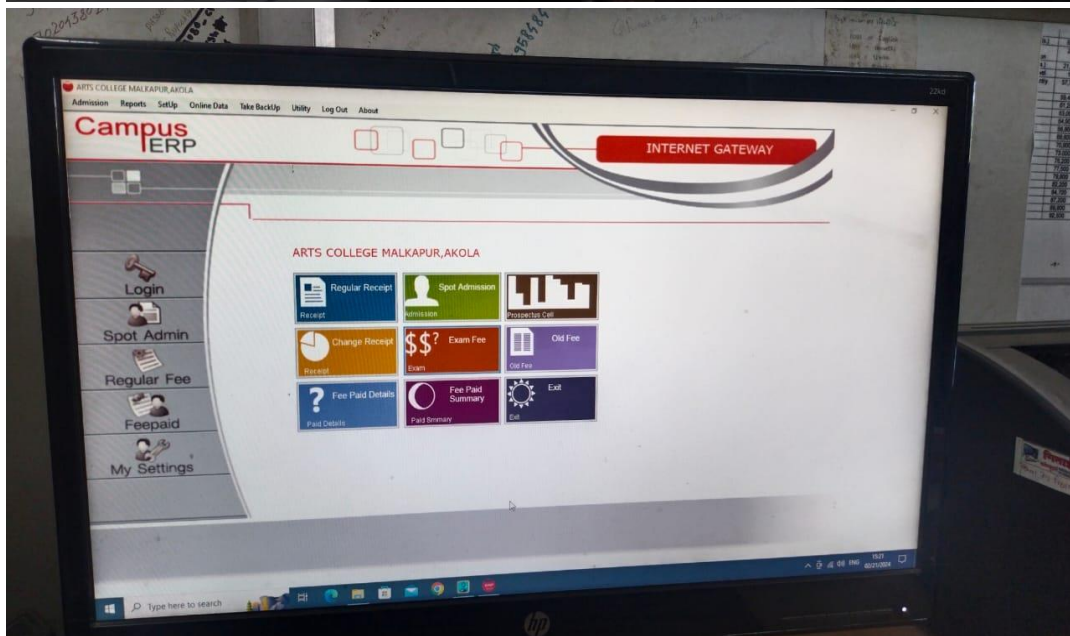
ARTS COLLEGE MALKAPUR,AKOLA

Admission Reports SetUp Online Data Take BackUp Utility Log Out About

Campus ERP

INTERNET GATEWAY

Login

Spot Admin

Regular Fee

Feepaid

My Settings

ARTS COLLEGE MALKAPUR,AKOLA

Regular Receipt
Receipt

Spot Admission
Admission

Prospertus Cell

Change Receipt
Receipt

$$? Exam Fee
Exam

Old Fee
Old Fee

? Fee Paid Details
Paid Details

Fee Paid Summary
Paid Smmary

Exit
Exit

Type here to search

hp